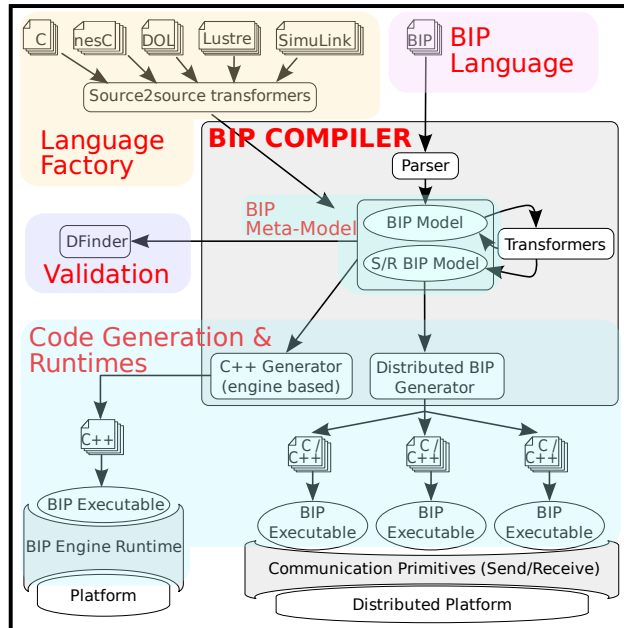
C
nesC
DOL
Lustre
SimuLink
Source2source transformers
Language Factory
BIP
BIP Language
BIP COMPILER
Parser
BIP Meta-Model
BIP Model
Transformers
S/R BIP Model
DFinder
Validation
Code Generation & Runtimes
C++ Generator (engine based)
Distributed BIP Generator
C++
C / C++
C / C++
C / C++
BIP Executable
BIP Engine Runtime
Platform
BIP Executable
BIP Executable
BIP Executable
Communication Primitives (Send/Receive)
Distributed Platform